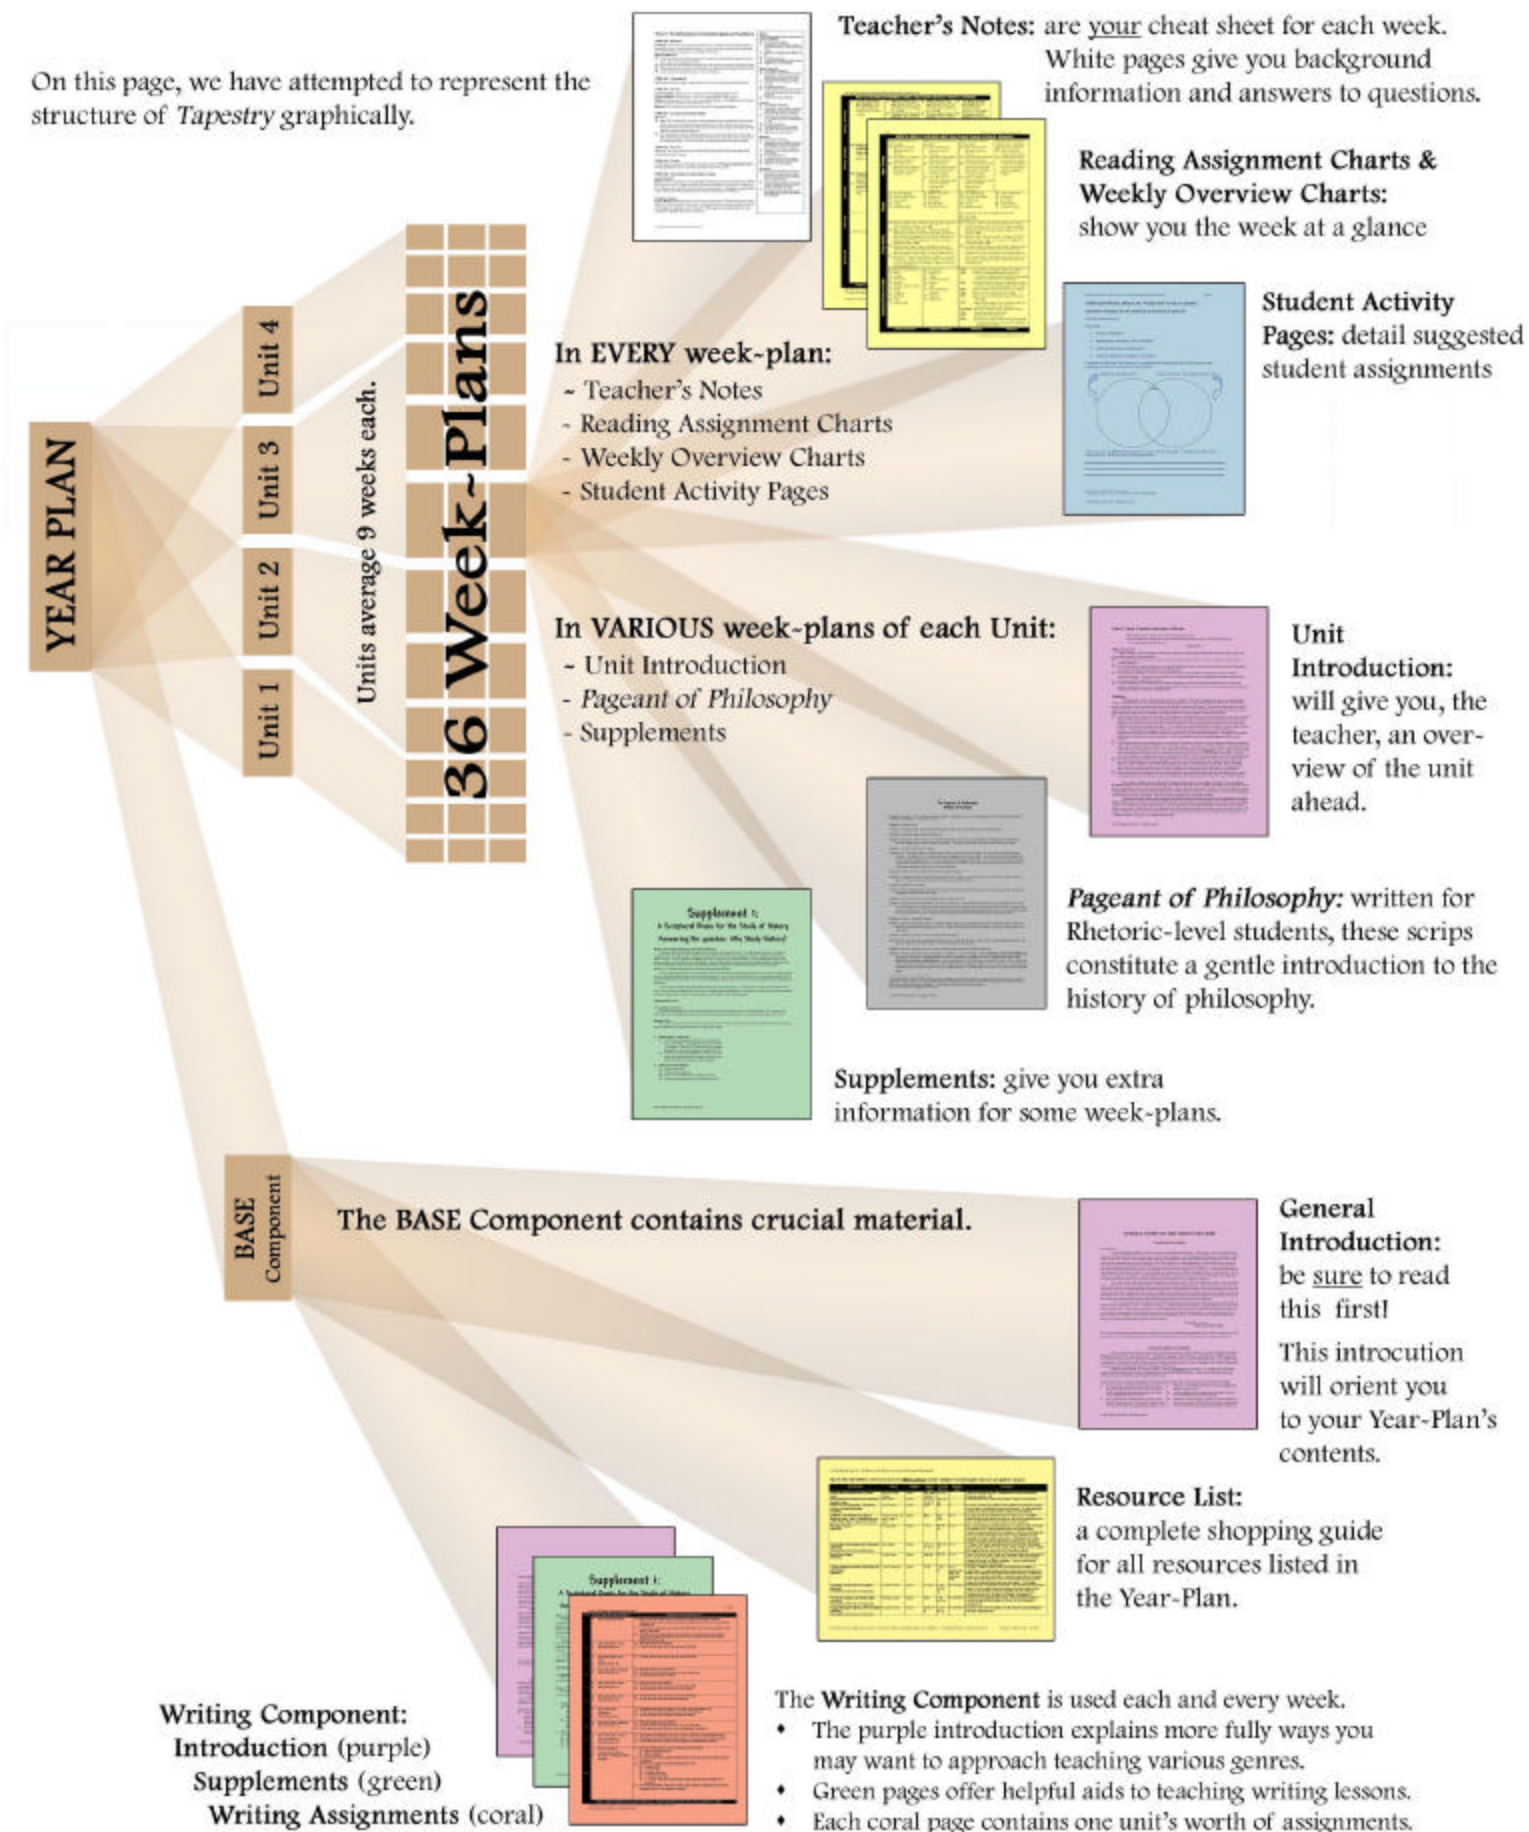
On this page, we have attempted to represent the structure of *Tapestry* graphically.

Teacher's Notes: are your cheat sheet for each week. White pages give you background information and answers to questions.

Reading Assignment Charts & Weekly Overview Charts: show you the week at a glance

Student Activity Pages: detail suggested student assignments

YEAR PLAN

Unit 4

Unit 3

Unit 2

Unit 1

Units average 9 weeks each.

36 Week-Plans

In EVERY week-plan:
- Teacher's Notes
- Reading Assignment Charts
- Weekly Overview Charts
- Student Activity Pages

In VARIOUS week-plans of each Unit:
- Unit Introduction
- *Pageant of Philosophy*
- Supplements

Unit Introduction: will give you, the teacher, an overview of the unit ahead.

*Pageant of Philosophy:* written for Rhetoric-level students, these scrips constitute a gentle introduction to the history of philosophy.

Supplement 1:

Supplements: give you extra information for some week-plans.

BASE Component

The BASE Component contains crucial material.

General Introduction: be sure to read this first!

This introcution will orient you to your Year-Plan's contents.

Resource List: a complete shopping guide for all resources listed in the Year-Plan.

Supplement 1:

Writing Component:
Introduction (purple)
Supplements (green)
Writing Assignments (coral)

The Writing Component is used each and every week.
• The purple introduction explains more fully ways you may want to approach teaching various genres.
• Green pages offer helpful aids to teaching writing lessons.
• Each coral page contains one unit's worth of assignments.